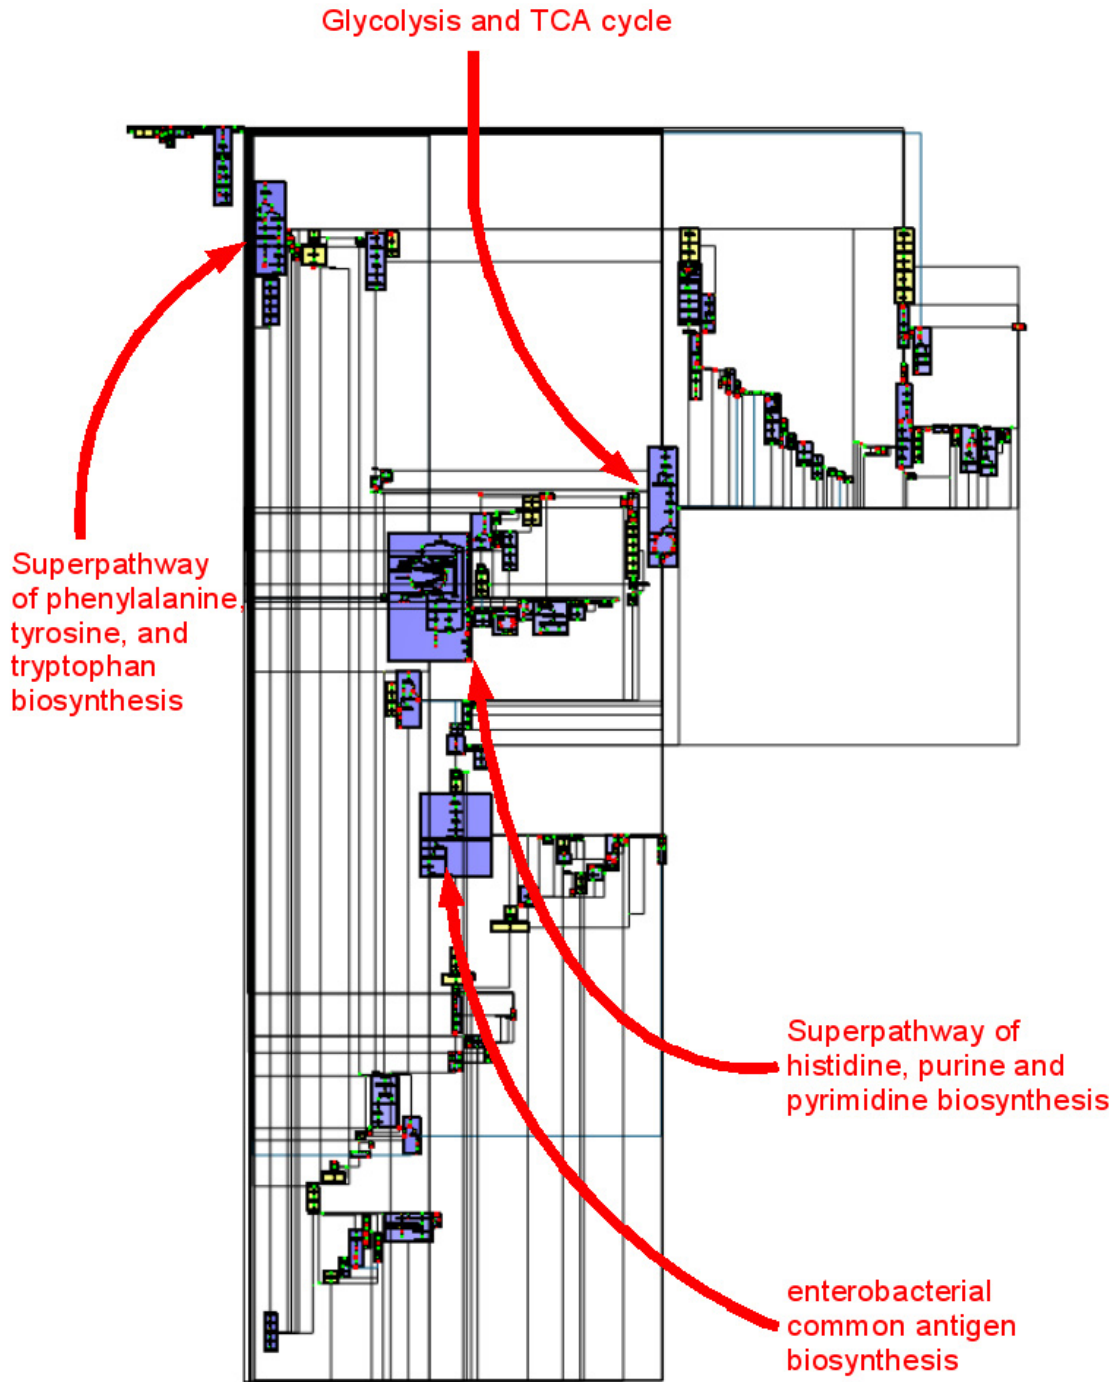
Glycolysis and TCA cycle

Superpathway of phenylalanine, tyrosine, and tryptophan biosynthesis

Superpathway of histidine, purine and pyrimidine biosynthesis

enterobacterial common antigen biosynthesis